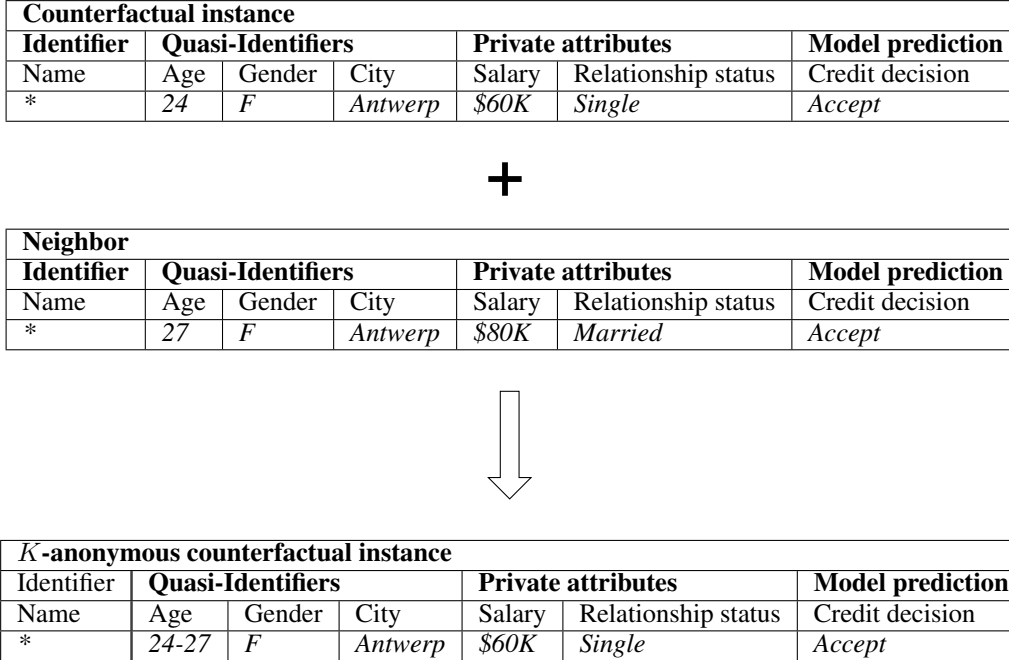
| **Counterfactual instance** | | | | | | |
|---|---|---|---|---|---|---|
| **Identifier** | **Quasi-Identifiers** | | | **Private attributes** | | **Model prediction** |
| Name | Age | Gender | City | Salary | Relationship status | Credit decision |
| * | *24* | *F* | *Antwerp* | *\$60K* | *Single* | *Accept* |

+

| **Neighbor** | | | | | | |
|---|---|---|---|---|---|---|
| **Identifier** | **Quasi-Identifiers** | | | **Private attributes** | | **Model prediction** |
| Name | Age | Gender | City | Salary | Relationship status | Credit decision |
| * | *27* | *F* | *Antwerp* | *\$80K* | *Married* | *Accept* |

| $K$**-anonymous counterfactual instance** | | | | | | |
|---|---|---|---|---|---|---|
| Identifier | **Quasi-Identifiers** | | | **Private attributes** | | **Model prediction** |
| Name | Age | Gender | City | Salary | Relationship status | Credit decision |
| * | *24-27* | *F* | *Antwerp* | *\$60K* | *Single* | *Accept* |